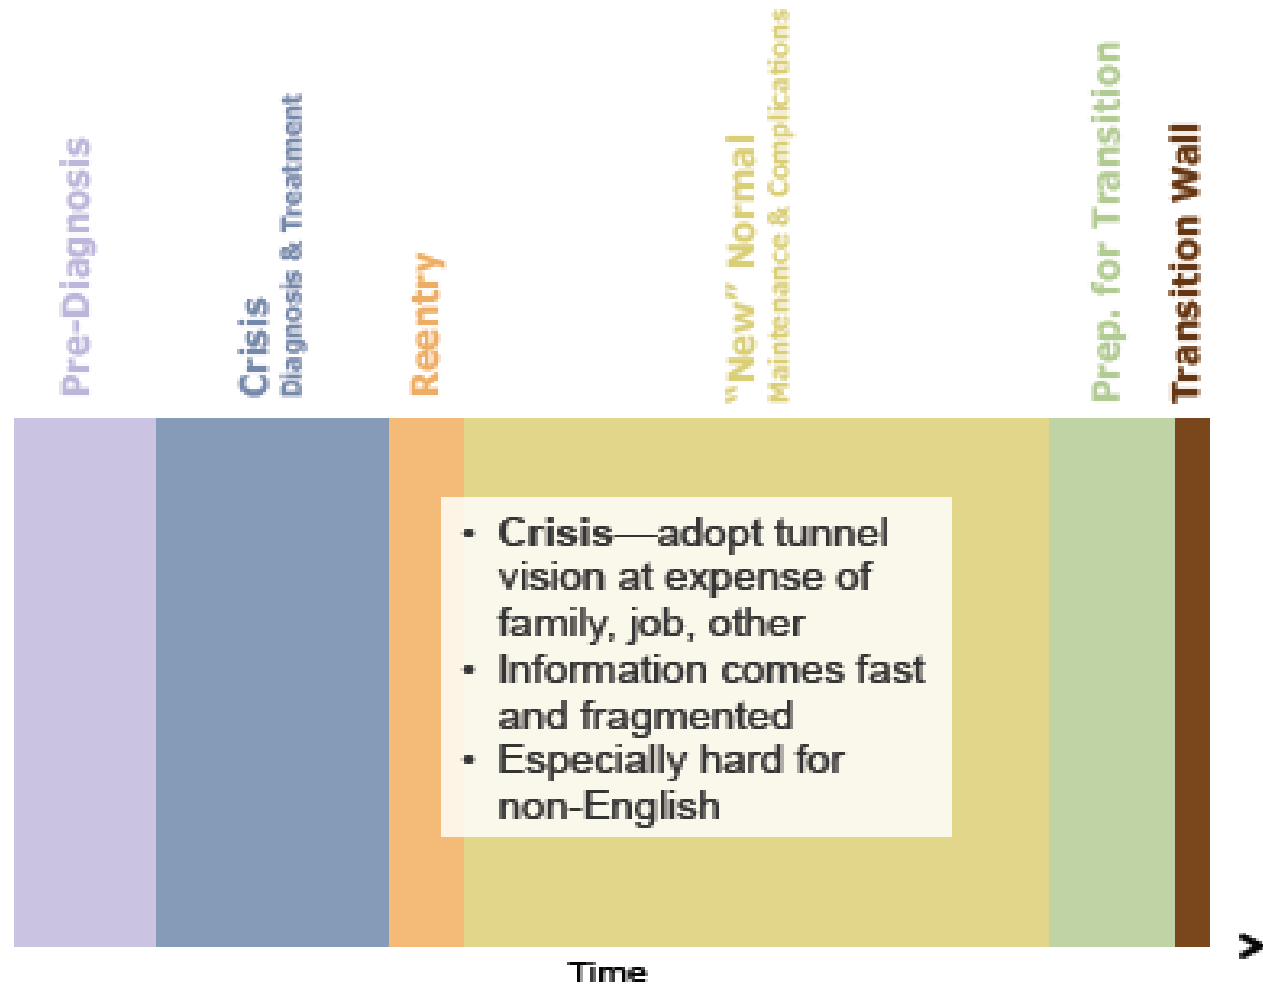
Pre-Diagnosis

Crisis
Diagnosis & Treatment

Reentry

"New" Normal
Maintenance & Complications

Prep. for Transition

Transition Wall

- Crisis—adopt tunnel vision at expense of family, job, other
- Information comes fast and fragmented
- Especially hard for non-English

Time